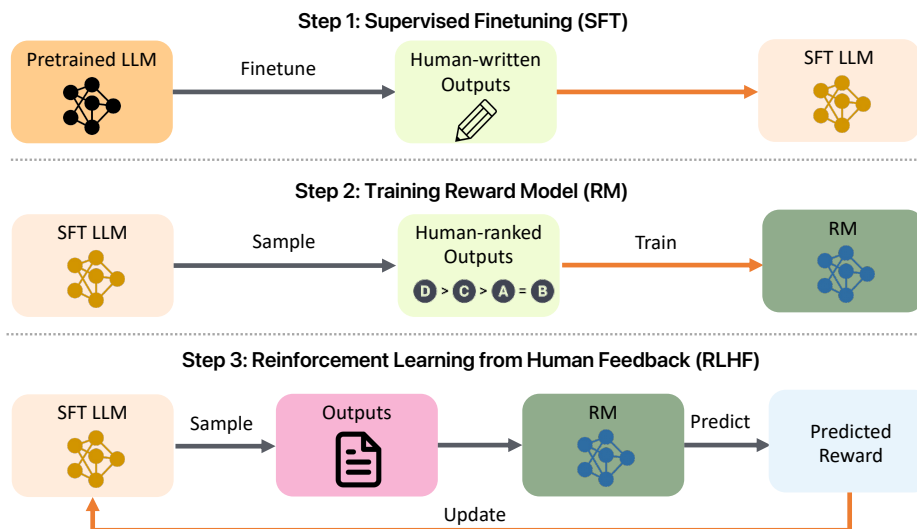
Step 1: Supervised Finetuning (SFT)

Pretrained LLM

Finetune

Human-written Outputs

SFT LLM

Step 2: Training Reward Model (RM)

SFT LLM

Sample

Human-ranked Outputs

D > C > A = B

Train

RM

Step 3: Reinforcement Learning from Human Feedback (RLHF)

SFT LLM

Sample

Outputs

RM

Predict

Predicted Reward

Update